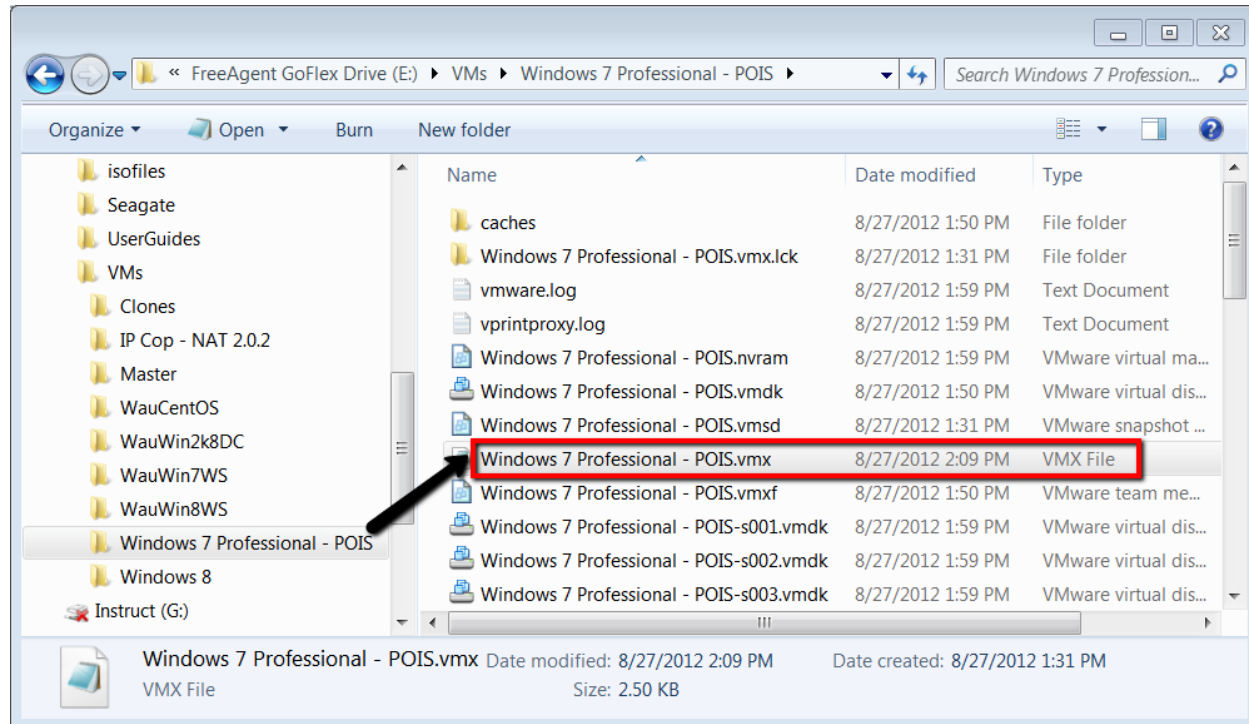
« FreeAgent GoFlex Drive (E:) ▸ VMs ▸ Windows 7 Professional - POIS ▸

Search Windows 7 Profession...

Organize ▾ Open ▾ Burn New folder

isofiles
Seagate
UserGuides
VMs
Clones
IP Cop - NAT 2.0.2
Master
WauCentOS
WauWin2k8DC
WauWin7WS
WauWin8WS
Windows 7 Professional - POIS
Windows 8
Instruct (G:)

| Name | Date modified | Type |
|---|---|---|
| caches | 8/27/2012 1:50 PM | File folder |
| Windows 7 Professional - POIS.vmx.lck | 8/27/2012 1:31 PM | File folder |
| vmware.log | 8/27/2012 1:59 PM | Text Document |
| vprintproxy.log | 8/27/2012 1:59 PM | Text Document |
| Windows 7 Professional - POIS.nvram | 8/27/2012 1:59 PM | VMware virtual ma... |
| Windows 7 Professional - POIS.vmdk | 8/27/2012 1:50 PM | VMware virtual dis... |
| Windows 7 Professional - POIS.vmsd | 8/27/2012 1:31 PM | VMware snapshot ... |
| Windows 7 Professional - POIS.vmx | 8/27/2012 2:09 PM | VMX File |
| Windows 7 Professional - POIS.vmxf | 8/27/2012 1:50 PM | VMware team me... |
| Windows 7 Professional - POIS-s001.vmdk | 8/27/2012 1:59 PM | VMware virtual dis... |
| Windows 7 Professional - POIS-s002.vmdk | 8/27/2012 1:59 PM | VMware virtual dis... |
| Windows 7 Professional - POIS-s003.vmdk | 8/27/2012 1:59 PM | VMware virtual dis... |

Windows 7 Professional - POIS.vmx Date modified: 8/27/2012 2:09 PM Date created: 8/27/2012 1:31 PM
VMX File Size: 2.50 KB